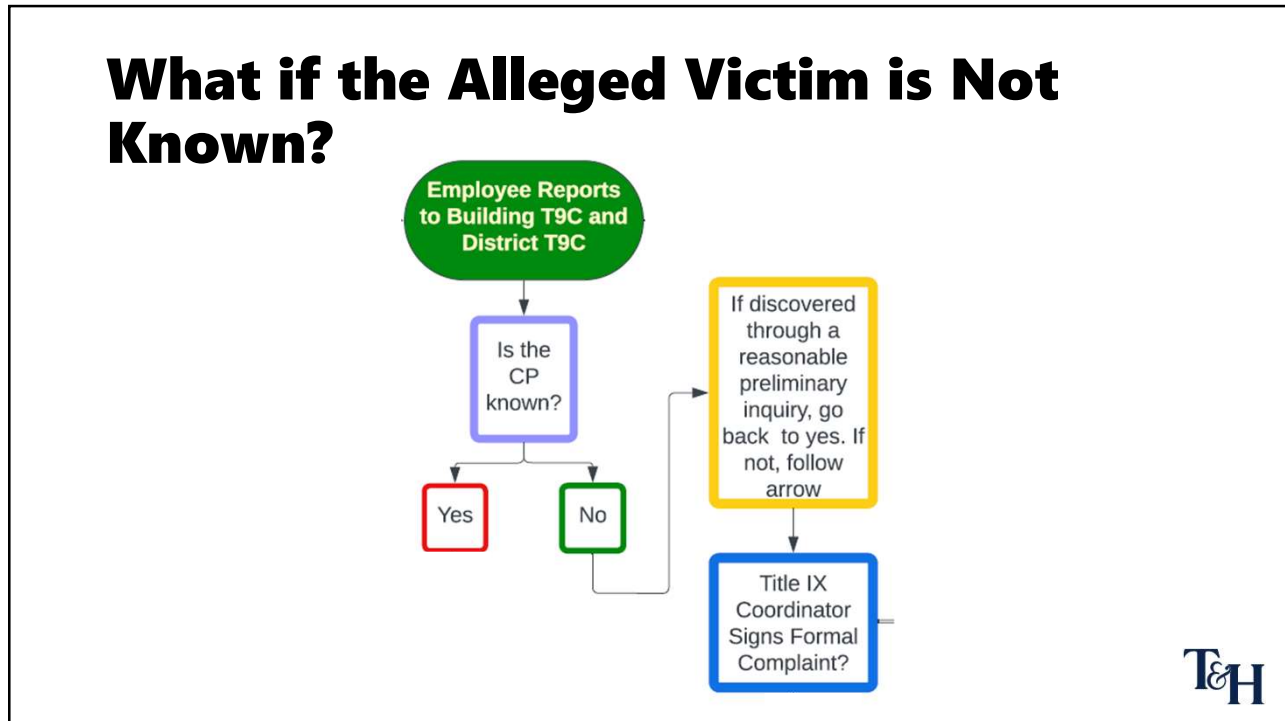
What if the Alleged Victim is Not Known?

Employee Reports to Building T9C and District T9C

Is the CP known?

Yes

No

If discovered through a reasonable preliminary inquiry, go back to yes. If not, follow arrow

Title IX Coordinator Signs Formal Complaint?

T&H